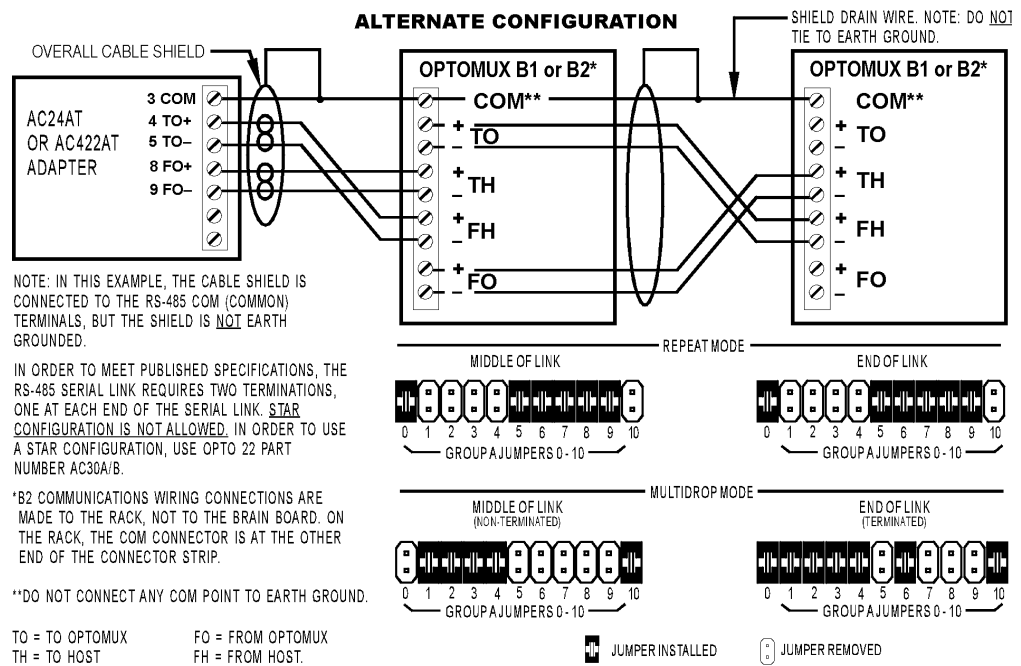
ALTERNATE CONFIGURATION

SHIELD DRAIN WIRE. NOTE: DO NOT TIE TO EARTH GROUND.

OVERALL CABLE SHIELD

AC24AT OR AC422AT ADAPTER

3 COM
4 TO+
5 TO–
8 FO+
9 FO–

OPTOMUX B1 or B2*

COM**
+ TO –
+ TH –
+ FH –
+ FO –

OPTOMUX B1 or B2*

COM**
+ TO –
+ TH –
+ FH –
+ FO –

NOTE: IN THIS EXAMPLE, THE CABLE SHIELD IS CONNECTED TO THE RS-485 COM (COMMON) TERMINALS, BUT THE SHIELD IS NOT EARTH GROUNDED.

IN ORDER TO MEET PUBLISHED SPECIFICATIONS, THE RS-485 SERIAL LINK REQUIRES TWO TERMINATIONS, ONE AT EACH END OF THE SERIAL LINK. STAR CONFIGURATION IS NOT ALLOWED. IN ORDER TO USE A STAR CONFIGURATION, USE OPTO 22 PART NUMBER AC30A/B.

*B2 COMMUNICATIONS WIRING CONNECTIONS ARE MADE TO THE RACK, NOT TO THE BRAIN BOARD. ON THE RACK, THE COM CONNECTOR IS AT THE OTHER END OF THE CONNECTOR STRIP.

**DO NOT CONNECT ANY COM POINT TO EARTH GROUND.

TO = TO OPTOMUX
TH = TO HOST
FO = FROM OPTOMUX
FH = FROM HOST.

REPEAT MODE

MIDDLE OF LINK
0 1 2 3 4 5 6 7 8 9 10
GROUP A JUMPERS 0 - 10

END OF LINK
0 1 2 3 4 5 6 7 8 9 10
GROUP A JUMPERS 0 - 10

MULTIDROP MODE

MIDDLE OF LINK
(NON-TERMINATED)
0 1 2 3 4 5 6 7 8 9 10
GROUP A JUMPERS 0 - 10

END OF LINK
(TERMINATED)
0 1 2 3 4 5 6 7 8 9 10
GROUP A JUMPERS 0 - 10

JUMPER INSTALLED
JUMPER REMOVED